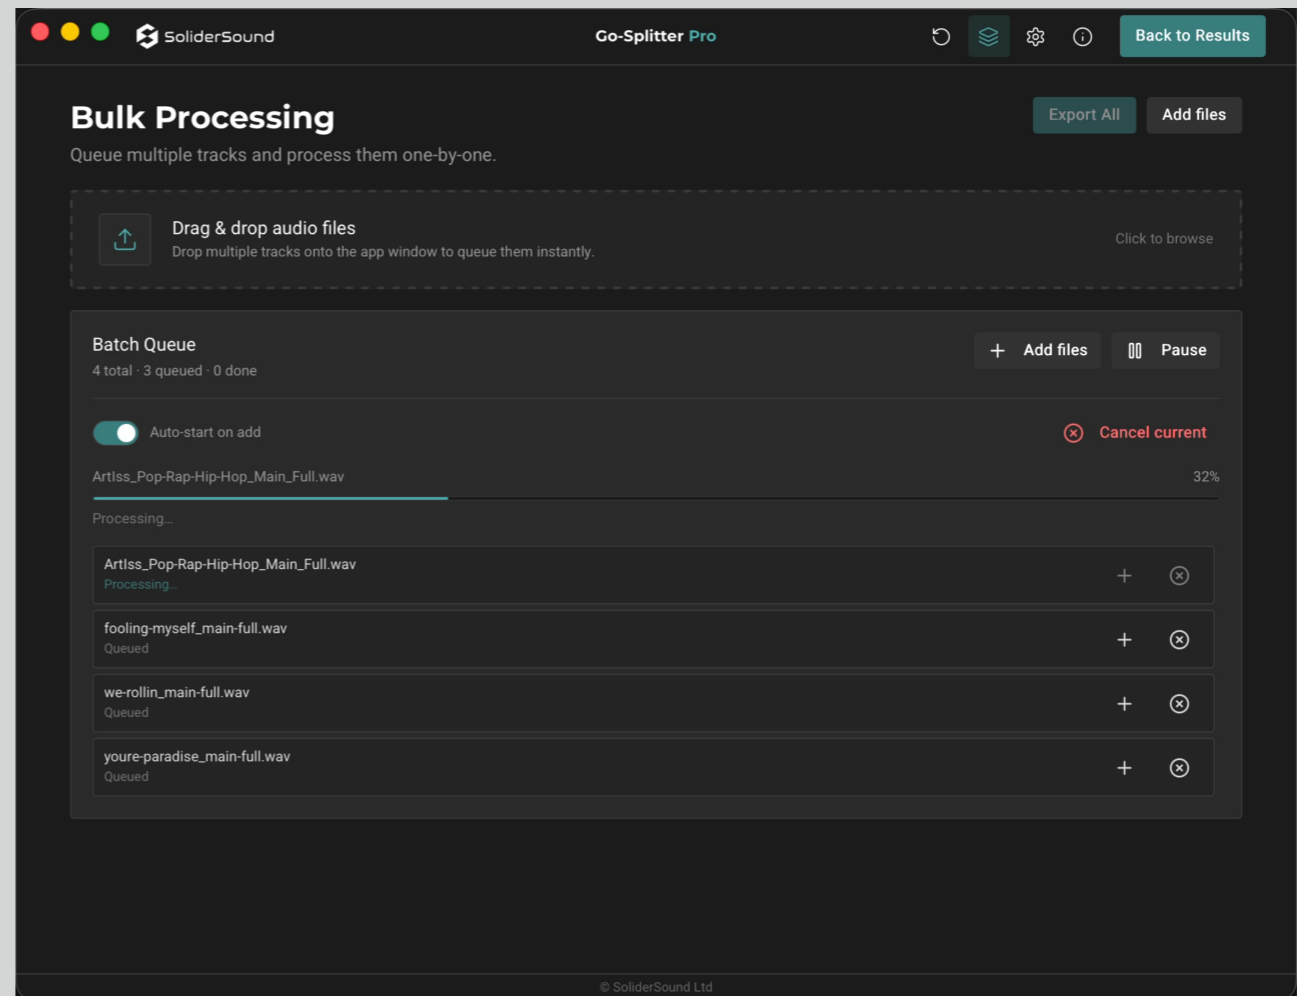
SoliderSound

Go-Splitter Pro

Back to Results

Bulk Processing

Queue multiple tracks and process them one-by-one.

Export All

Add files

Drag & drop audio files

Drop multiple tracks onto the app window to queue them instantly.

Click to browse

Batch Queue

4 total · 3 queued · 0 done

Add files

Pause

Auto-start on add

Cancel current

ArtIss_Pop-Rap-Hip-Hop_Main_Full.wav

32%

Processing...

ArtIss_Pop-Rap-Hip-Hop_Main_Full.wav

Processing...

fooling-myself_main-full.wav

Queued

we-rollin_main-full.wav

Queued

youre-paradise_main-full.wav

Queued

© SoliderSound Ltd